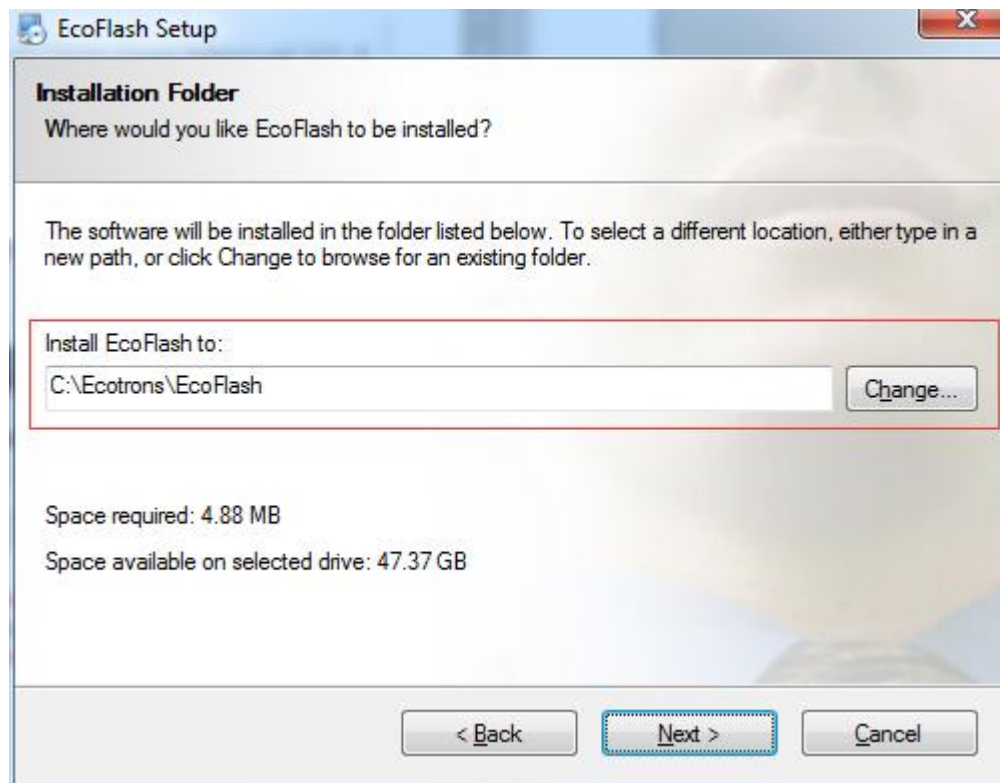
EcoFlash Setup

Installation Folder
Where would you like EcoFlash to be installed?

The software will be installed in the folder listed below. To select a different location, either type in a new path, or click Change to browse for an existing folder.

Install EcoFlash to:
C:\Ecotrons\EcoFlash
Change...

Space required: 4.88 MB
Space available on selected drive: 47.37 GB

< Back
Next >
Cancel